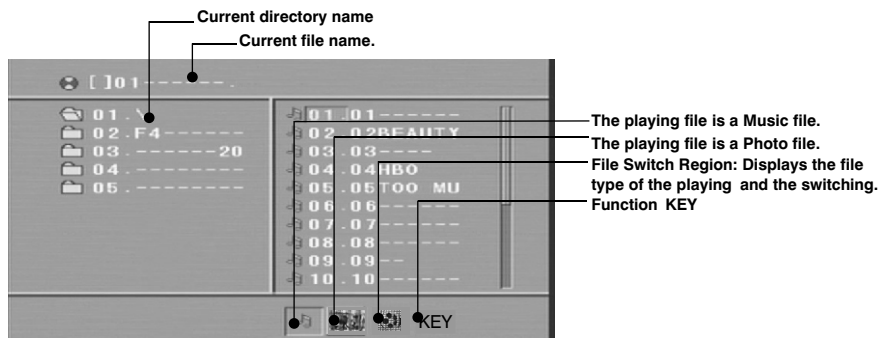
Current directory name

Current file name.

[ ]01------.

01.\
02.F4------
03.-------20
04.--------
05.--------

01.01------
02.02BEAUTY
03.03----
04.04HBO
05.05TOO MU
06.06------
07.07------
08.08------
09.09--
10.10------

KEY

The playing file is a Music file.

The playing file is a Photo file.

File Switch Region: Displays the file type of the playing and the switching.

Function KEY